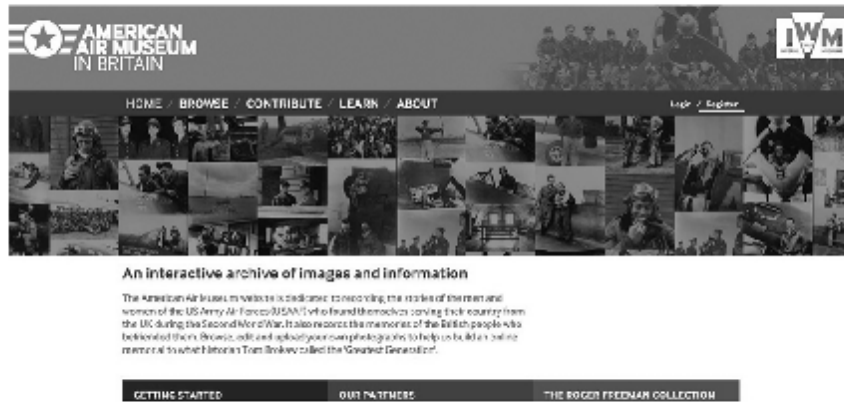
AMERICAN AIR MUSEUM IN BRITAIN

IWM

HOME / BROWSE / CONTRIBUTE / LEARN / ABOUT

Login / Register

An interactive archive of images and information

The American Air Museum website is dedicated to recording the stories of the men and women of the US Army Air Forces (USAAF) who found themselves serving their country from the UK during the Second World War. It also records the memories of the British people who befriended them. Browse, edit and upload your own photographs to help us build an online memorial to what historian Tom Brokaw called the 'Greatest Generation'.

GETTING STARTED

OUR PARTNERS

THE ROGER FREEMAN COLLECTION